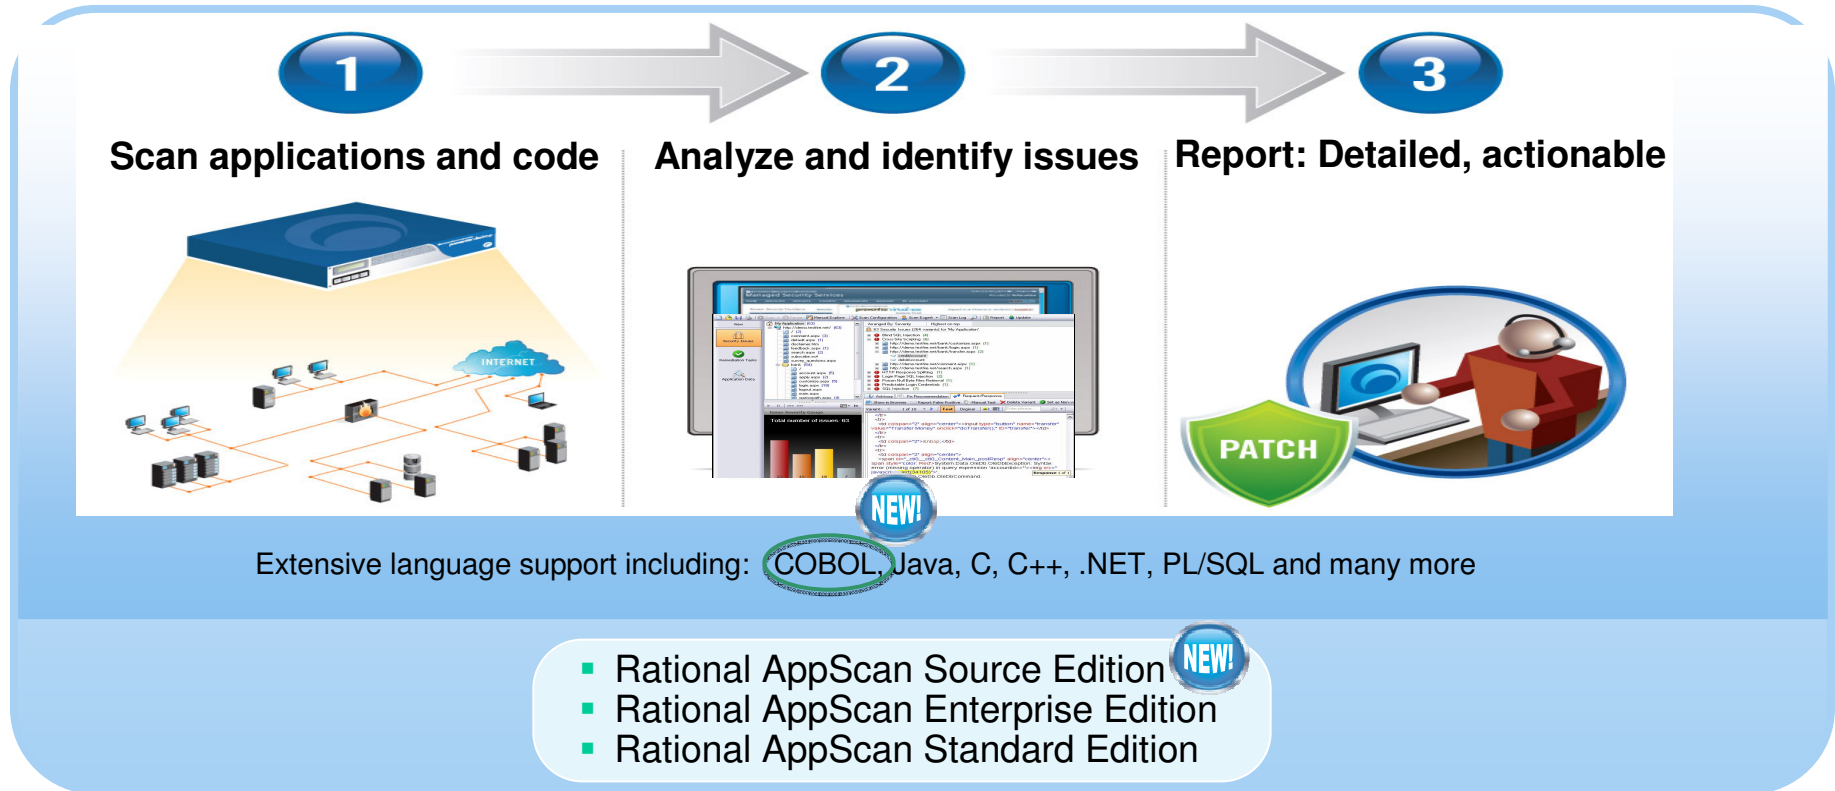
1

Scan applications and code

2

Analyze and identify issues

3

Report: Detailed, actionable

INTERNET

Total number of issues: 63

PATCH

NEW!

Extensive language support including: COBOL, Java, C, C++, .NET, PL/SQL and many more

- Rational AppScan Source Edition NEW!
- Rational AppScan Enterprise Edition
- Rational AppScan Standard Edition